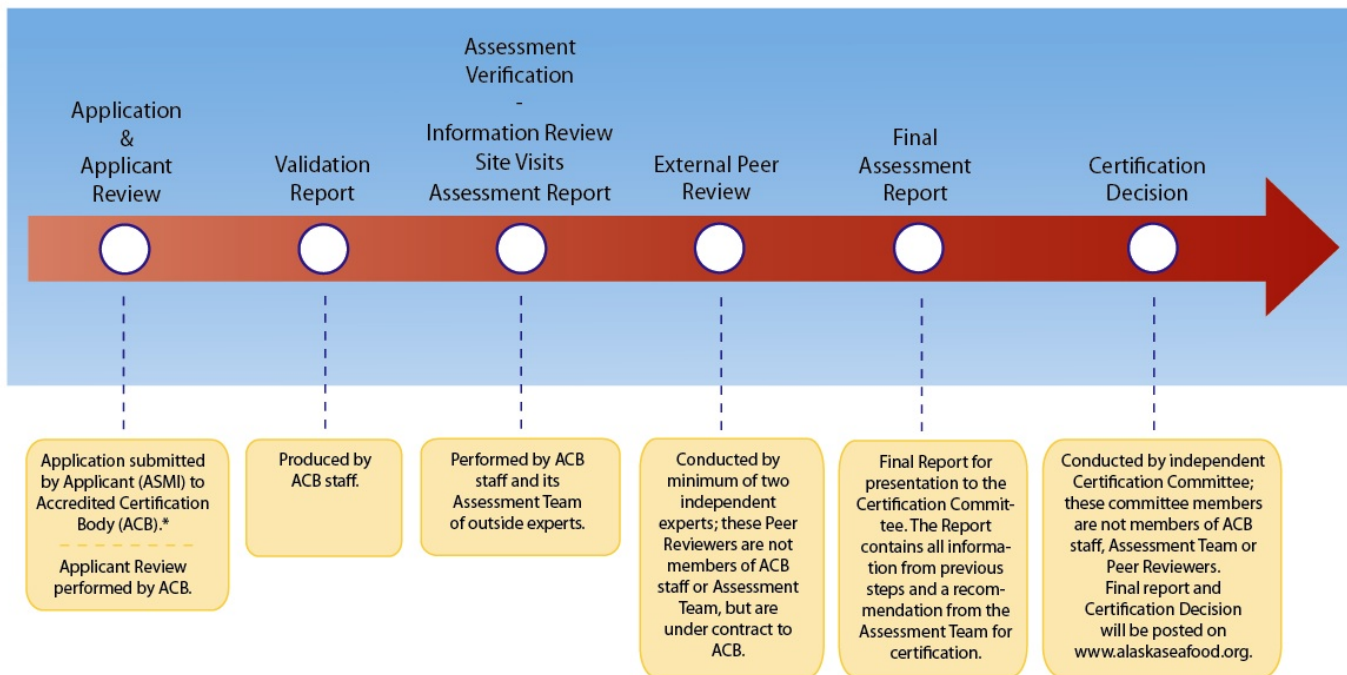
Application & Applicant Review

Validation Report

Assessment Verification - Information Review Site Visits Assessment Report

External Peer Review

Final Assessment Report

Certification Decision

Application submitted by Applicant (ASMI) to Accredited Certification Body (ACB).*

Applicant Review performed by ACB.

Produced by ACB staff.

Performed by ACB staff and its Assessment Team of outside experts.

Conducted by minimum of two independent experts; these Peer Reviewers are not members of ACB staff or Assessment Team, but are under contract to ACB.

Final Report for presentation to the Certification Committee. The Report contains all information from previous steps and a recommendation from the Assessment Team for certification.

Conducted by independent Certification Committee; these committee members are not members of ACB staff, Assessment Team or Peer Reviewers. Final report and Certification Decision will be posted on www.alaskaseafood.org.